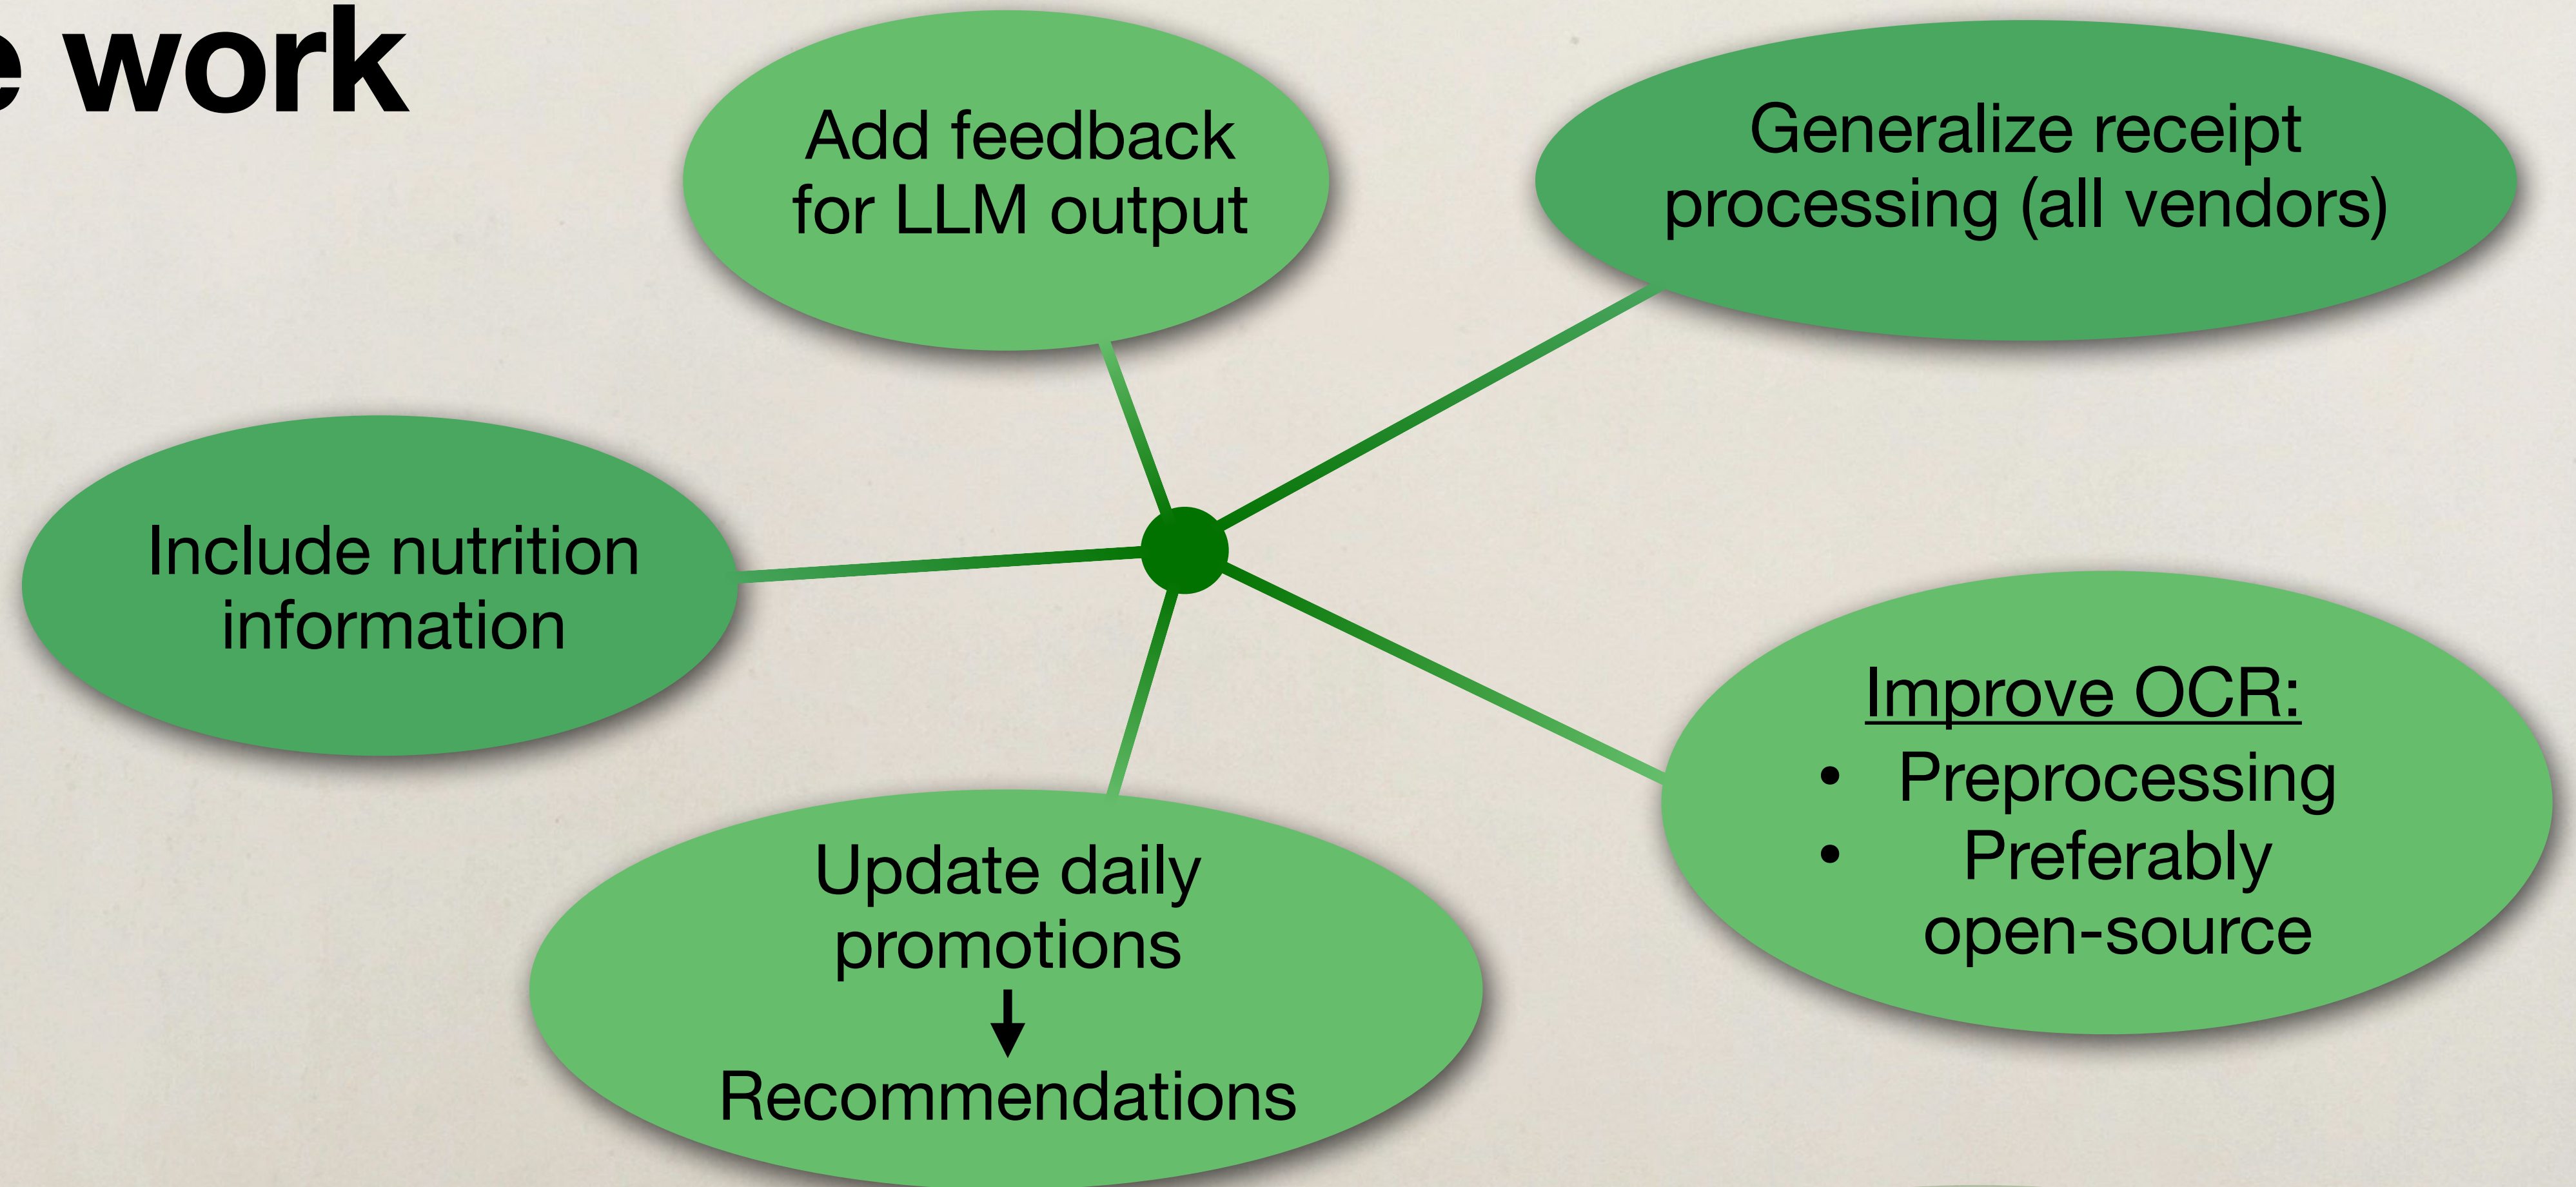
e work

Add feedback for LLM output

Generalize receipt processing (all vendors)

Include nutrition information

Improve OCR:
• Preprocessing
• Preferably open-source

Update daily promotions
↓
Recommendations